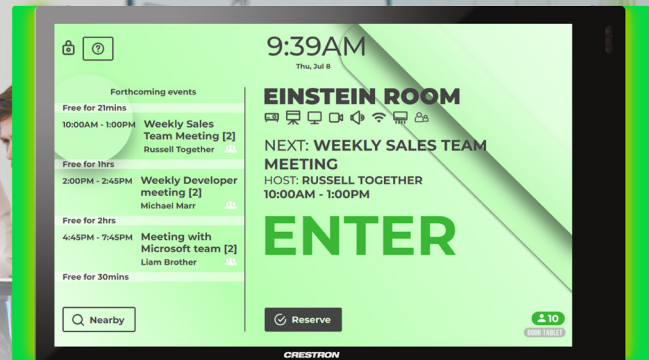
?

9:39AM
Thu, Jul 8

Forthcoming events

Free for 21mins

10:00AM - 1:00PM Weekly Sales Team Meeting [2]
Russell Together

Free for 1hrs

2:00PM - 2:45PM Weekly Developer meeting [2]
Michael Marr

Free for 2hrs

4:45PM - 7:45PM Meeting with Microsoft team [2]
Liam Brother

Free for 30mins

Nearby

EINSTEIN ROOM

NEXT: WEEKLY SALES TEAM MEETING
HOST: RUSSELL TOGETHER
10:00AM - 1:00PM

ENTER

Reserve

10
BOOK TABLET

CRESTRON